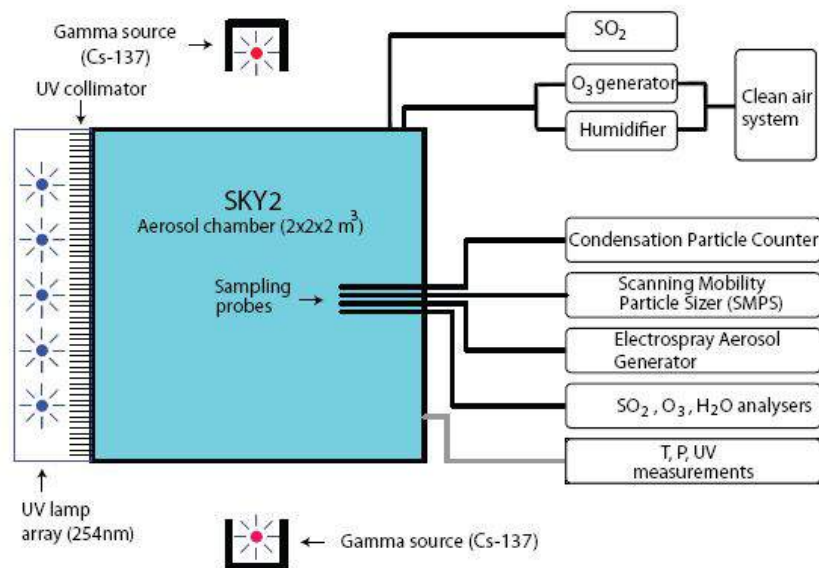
Gamma source (Cs-137)

UV collimator

SKY2
Aerosol chamber (2x2x2 $m^3$)

Sampling probes

UV lamp array (254nm)

Gamma source (Cs-137)

$SO_2$

$O_3$ generator

Humidifier

Clean air system

Condensation Particle Counter

Scanning Mobility Particle Sizer (SMPS)

Electrospray Aerosol Generator

$SO_2$ , $O_3$ , $H_2O$ analysers

T, P, UV measurements